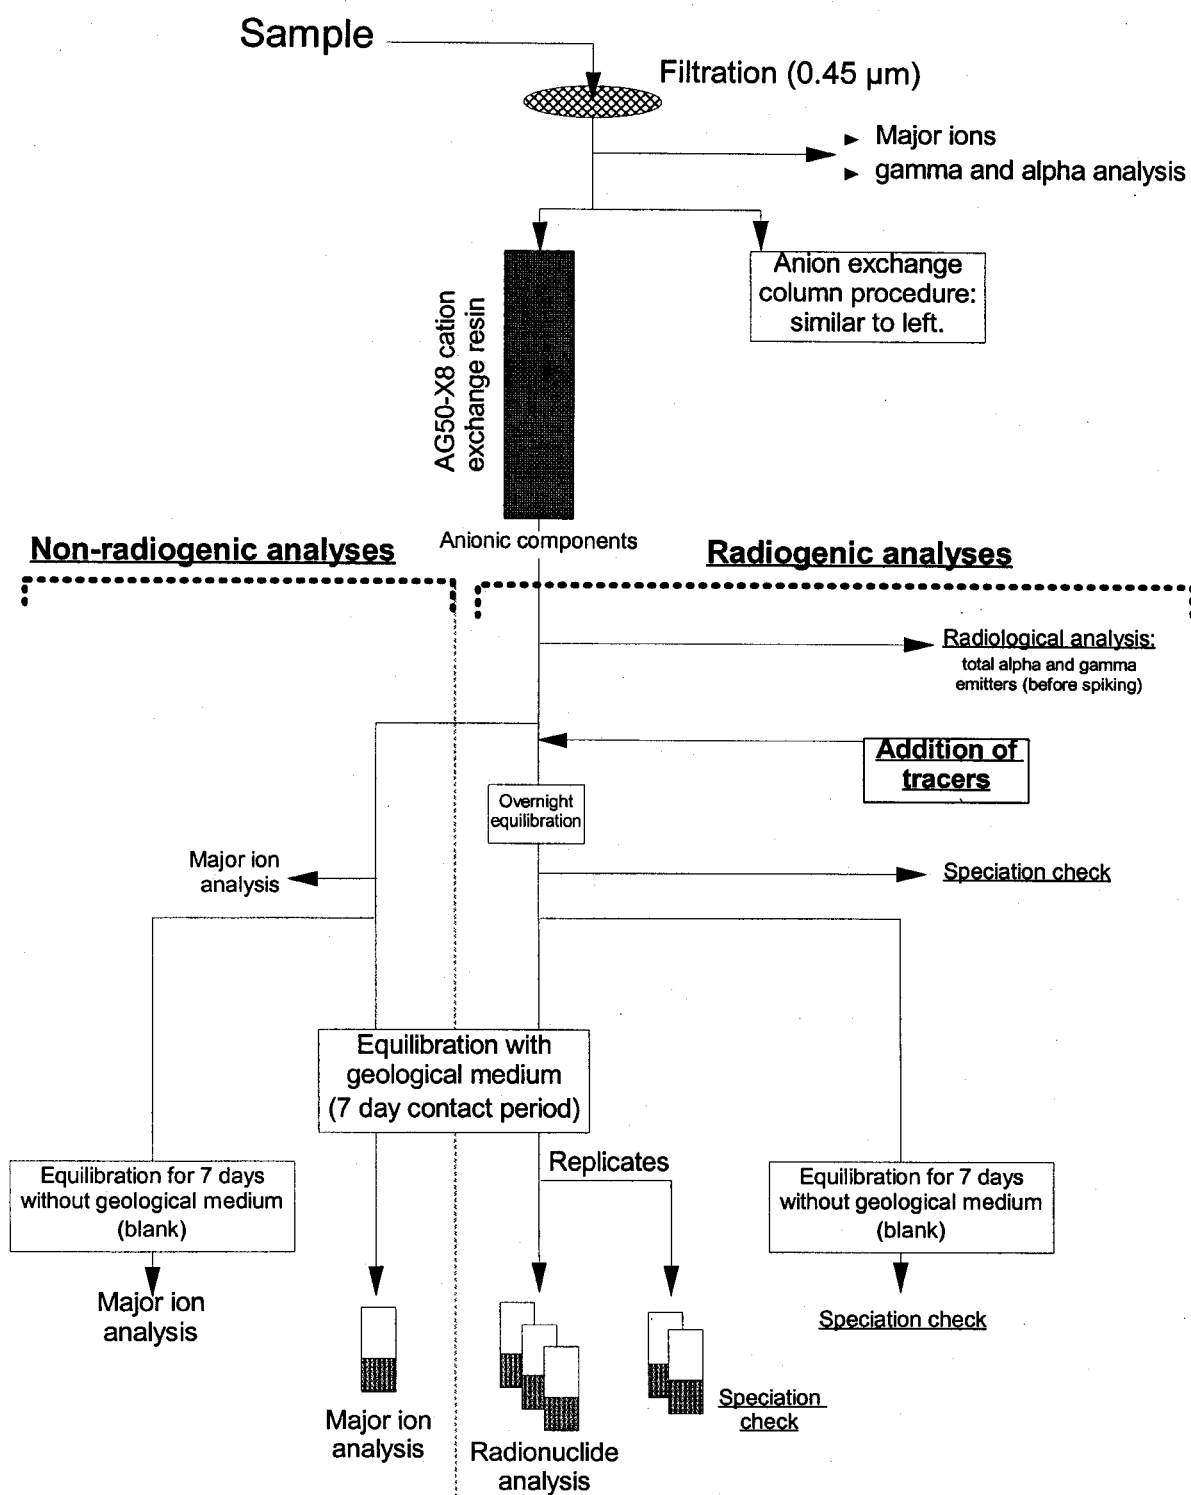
Sample

Filtration (0.45 μm)

► Major ions
► gamma and alpha analysis

AG50-X8 cation exchange resin

Anion exchange column procedure: similar to left.

Anionic components

Non-radiogenic analyses

Radiogenic analyses

Radiological analysis: total alpha and gamma emitters (before spiking)

Addition of tracers

Overnight equilibration

Major ion analysis

Speciation check

Equilibration with geological medium (7 day contact period)

Replicates

Equilibration for 7 days without geological medium (blank)

Equilibration for 7 days without geological medium (blank)

Major ion analysis

Speciation check

Major ion analysis

Radionuclide analysis

Speciation check